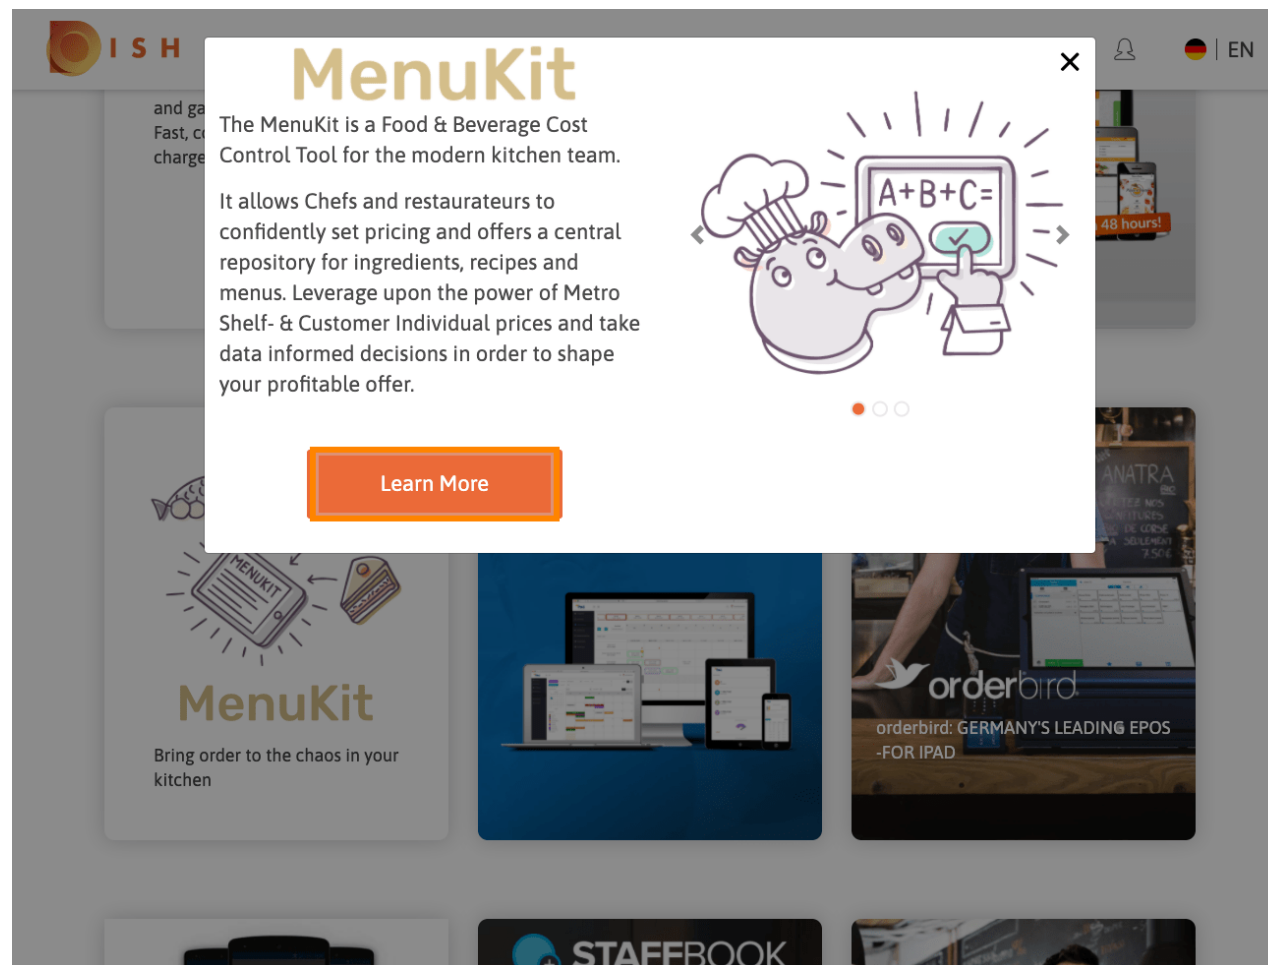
ISH

EN

and ga
Fast, c
charge

MenuKit

The MenuKit is a Food & Beverage Cost Control Tool for the modern kitchen team.

It allows Chefs and restaurateurs to confidently set pricing and offers a central repository for ingredients, recipes and menus. Leverage upon the power of Metro Shelf- & Customer Individual prices and take data informed decisions in order to shape your profitable offer.

Learn More

A+B+C=

48 hours!

MENUKIT

MenuKit

Bring order to the chaos in your kitchen

ANATRA

orderbird

orderbird: GERMANY'S LEADING EPOS -FOR IPAD

STAFFBOOK